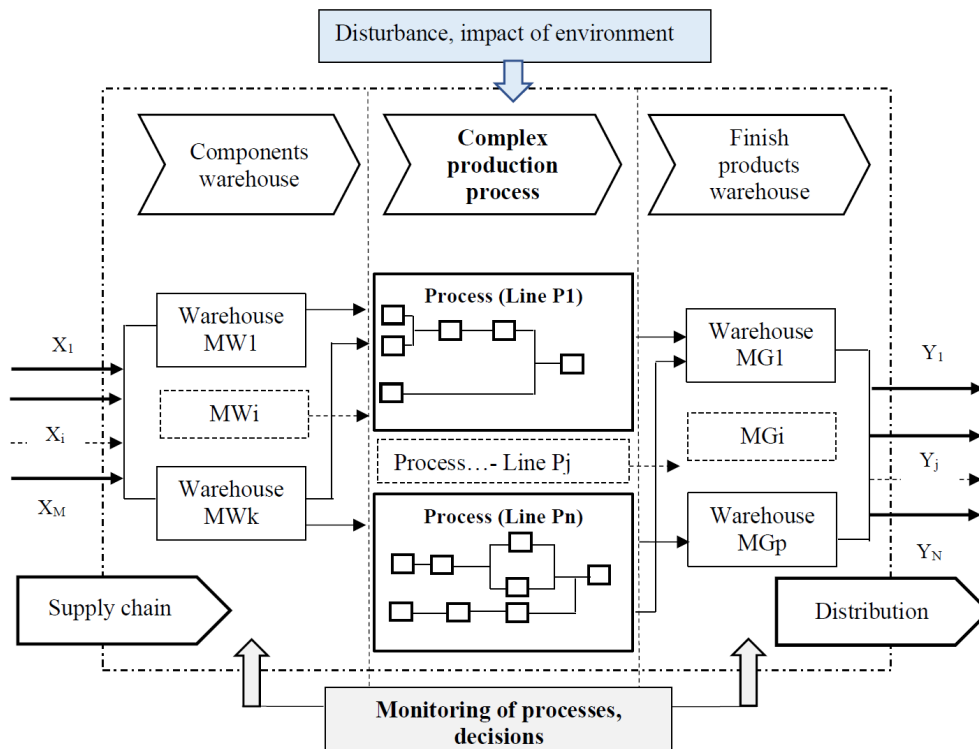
Disturbance, impact of environment

Components warehouse

**Complex production process**

Finish products warehouse

$X_1$

$X_i$

$X_M$

Warehouse MW1

MWi

Warehouse MWk

**Process (Line P1)**

Process…- Line Pj

**Process (Line Pn)**

Warehouse MG1

MGi

Warehouse MGp

$Y_1$

$Y_j$

$Y_N$

Supply chain

Distribution

**Monitoring of processes, decisions**